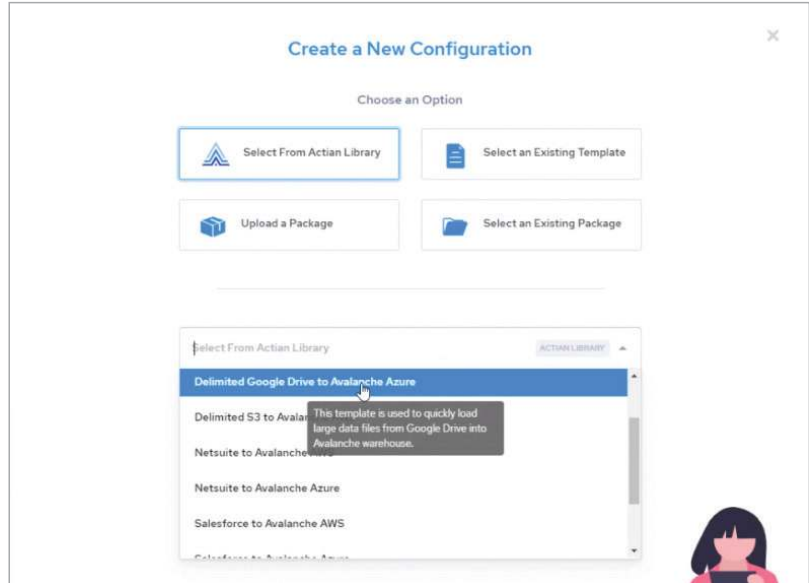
Create a New Configuration

×

Choose an Option

Select From Actian Library

Select an Existing Template

Upload a Package

Select an Existing Package

Select From Actian Library

ACTIAN LIBRARY

Delimited Google Drive to Avalanche Azure

Delimited S3 to Avalan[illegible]

This template is used to quickly load large data files from Google Drive into Avalanche warehouse.

Netsuite to Avalanche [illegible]

Netsuite to Avalanche Azure

Salesforce to Avalanche AWS

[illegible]